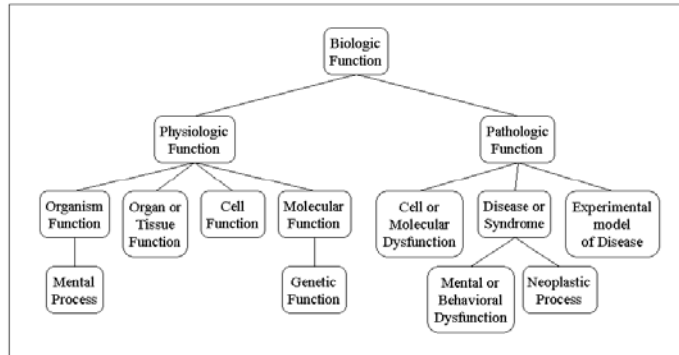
Biologic Function

Physiologic Function

Pathologic Function

Organism Function

Organ or Tissue Function

Cell Function

Molecular Function

Cell or Molecular Dysfunction

Disease or Syndrome

Experimental model of Disease

Mental Process

Genetic Function

Mental or Behavioral Dysfunction

Neoplastic Process